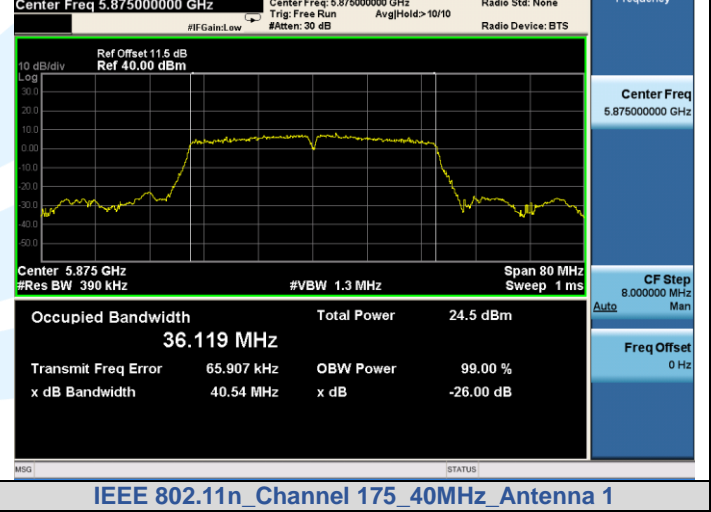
Center Freq 5.875000000 GHz
#IFGain:Low
Center Freq: 5.875000000 GHz
Trig: Free Run
Avg|Hold:>10/10
#Atten: 30 dB
Radio Std: None
Radio Device: BTS
Frequency

Ref Offset 11.5 dB
10 dB/div
Ref 40.00 dBm
Log
30.0
20.0
10.0
0.00
-10.0
-20.0
-30.0
-40.0
-50.0

Center 5.875 GHz
#Res BW 390 kHz
#VBW 1.3 MHz
Span 80 MHz
Sweep 1 ms

Occupied Bandwidth
36.119 MHz
Total Power
24.5 dBm
Transmit Freq Error
65.907 kHz
OBW Power
99.00 %
x dB Bandwidth
40.54 MHz
x dB
-26.00 dB

Center Freq
5.875000000 GHz

CF Step
8.000000 MHz
Auto
Man

Freq Offset
0 Hz

MSG
STATUS

IEEE 802.11n_Channel 175_40MHz_Antenna 1